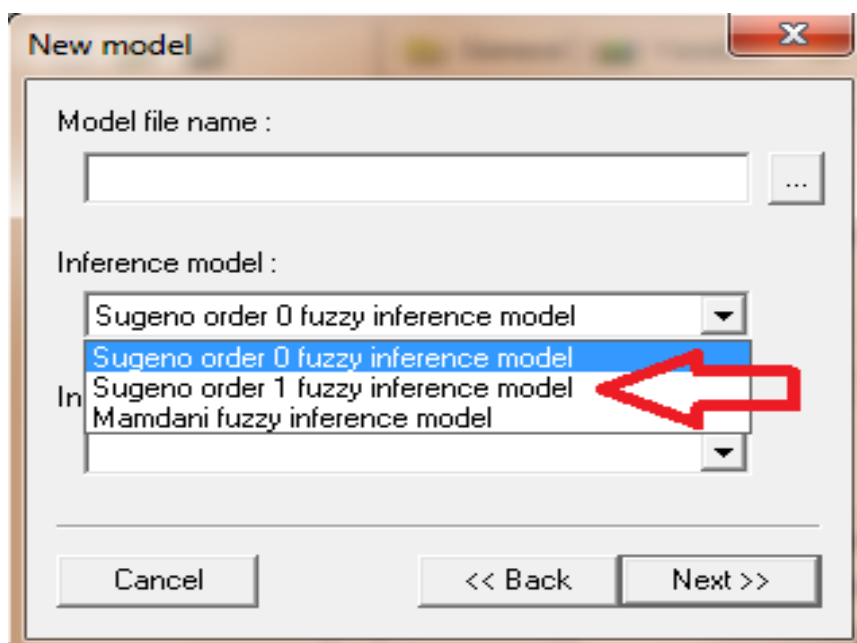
New model

Model file name :

...

Inference model :

Sugeno order 0 fuzzy inference model

Sugeno order 0 fuzzy inference model
Sugeno order 1 fuzzy inference model
Mamdani fuzzy inference model

In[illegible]

Cancel

<< Back

Next >>